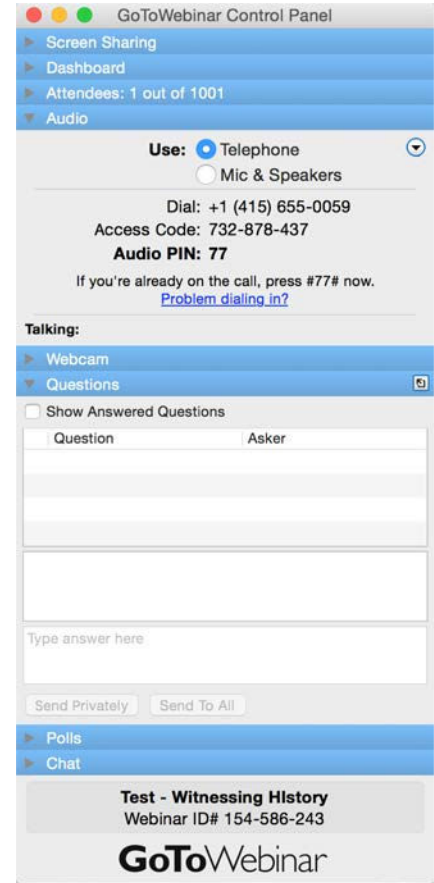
GoToWebinar Control Panel

Screen Sharing

Dashboard

Attendees: 1 out of 1001

Audio

Use: Telephone
Mic & Speakers

Dial: +1 (415) 655-0059
Access Code: 732-878-437
Audio PIN: 77

If you're already on the call, press #77# now.
Problem dialing in?

Talking:

Webcam

Questions

Show Answered Questions

| Question | Asker |
|---|---|
| | |

Type answer here

Send Privately Send To All

Polls

Chat

Test - Witnessing HIstory
Webinar ID# 154-586-243

GoToWebinar